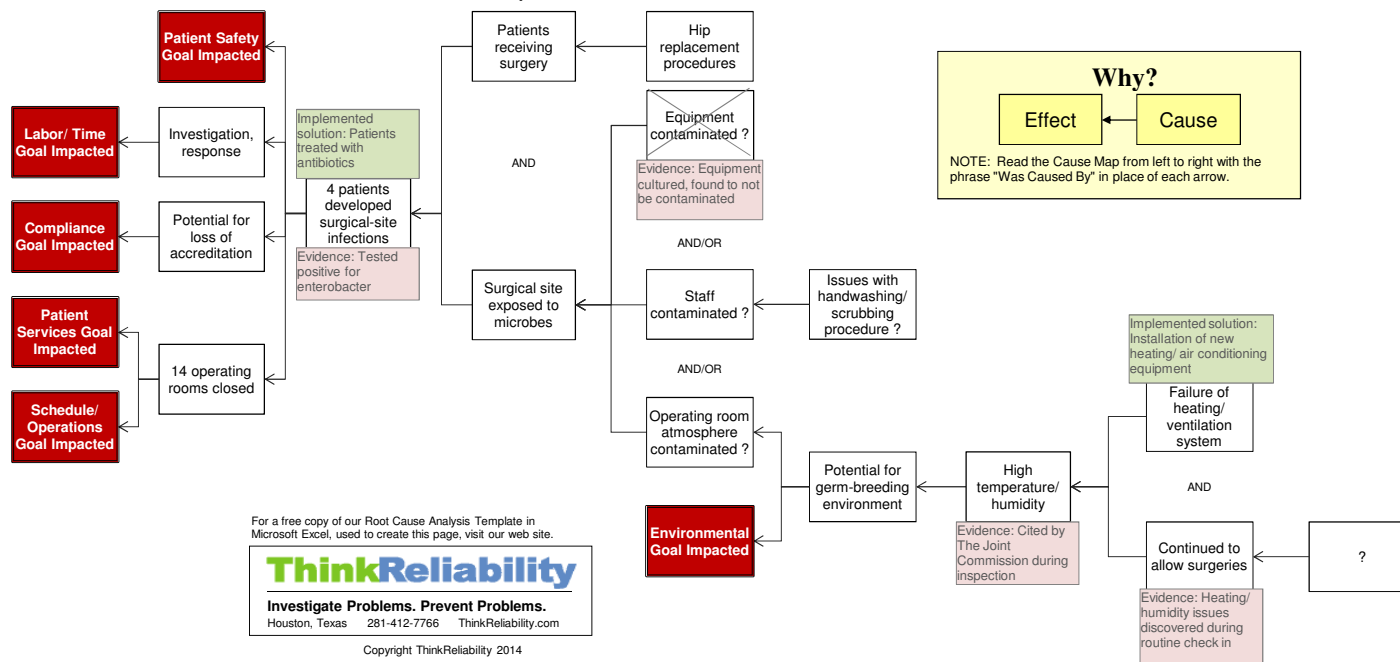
Patient Safety Goal Impacted

Labor/ Time Goal Impacted

Compliance Goal Impacted

Patient Services Goal Impacted

Schedule/ Operations Goal Impacted

Investigation, response

Potential for loss of accreditation

14 operating rooms closed

Implemented solution: Patients treated with antibiotics

4 patients developed surgical-site infections

Evidence: Tested positive for enterobacter

Patients receiving surgery

Hip replacement procedures

AND

Equipment contaminated ?

Evidence: Equipment cultured, found to not be contaminated

AND/OR

Surgical site exposed to microbes

Staff contaminated ?

Issues with handwashing/ scrubbing procedure ?

AND/OR

Operating room atmosphere contaminated ?

Environmental Goal Impacted

Potential for germ-breeding environment

High temperature/ humidity

Evidence: Cited by The Joint Commission during inspection

Implemented solution: Installation of new heating/ air conditioning equipment

Failure of heating/ ventilation system

AND

Continued to allow surgeries

?

Evidence: Heating/ humidity issues discovered during routine check in

Why?

Effect

Cause

NOTE: Read the Cause Map from left to right with the phrase "Was Caused By" in place of each arrow.

For a free copy of our Root Cause Analysis Template in Microsoft Excel, used to create this page, visit our web site.

ThinkReliability

Investigate Problems. Prevent Problems.

Houston, Texas 281-412-7766 ThinkReliability.com

Copyright ThinkReliability 2014